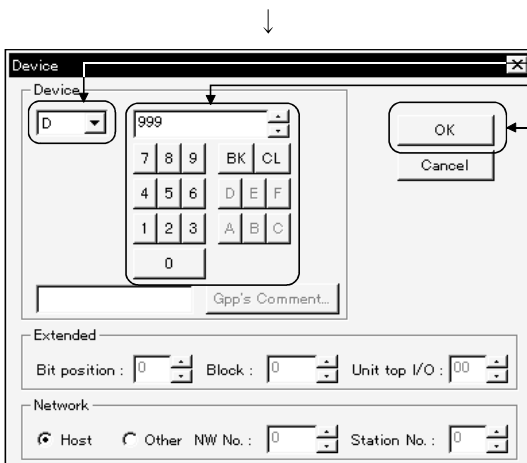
↓

Device

Device

D

999

7 8 9 BK CL

4 5 6 D E F

1 2 3 A B C

0

Gpp's Comment...

OK

Cancel

Extended

Bit position : 0 Block : 0 Unit top I/O : 00

Network

Host Other NW No. : 0 Station No. : 0